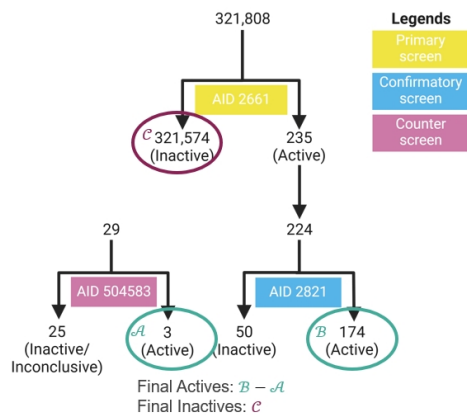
321,808

Legends
Primary screen
Confirmatory screen
Counter screen

AID 2661

$\mathcal{C}$ 321,574 (Inactive)

235 (Active)

224

29

AID 504583

AID 2821

25 (Inactive/ Inconclusive)

$\mathcal{A}$ 3 (Active)

50 (Inactive)

$\mathcal{B}$ 174 (Active)

Final Actives: $\mathcal{B} - \mathcal{A}$
Final Inactives: $\mathcal{C}$